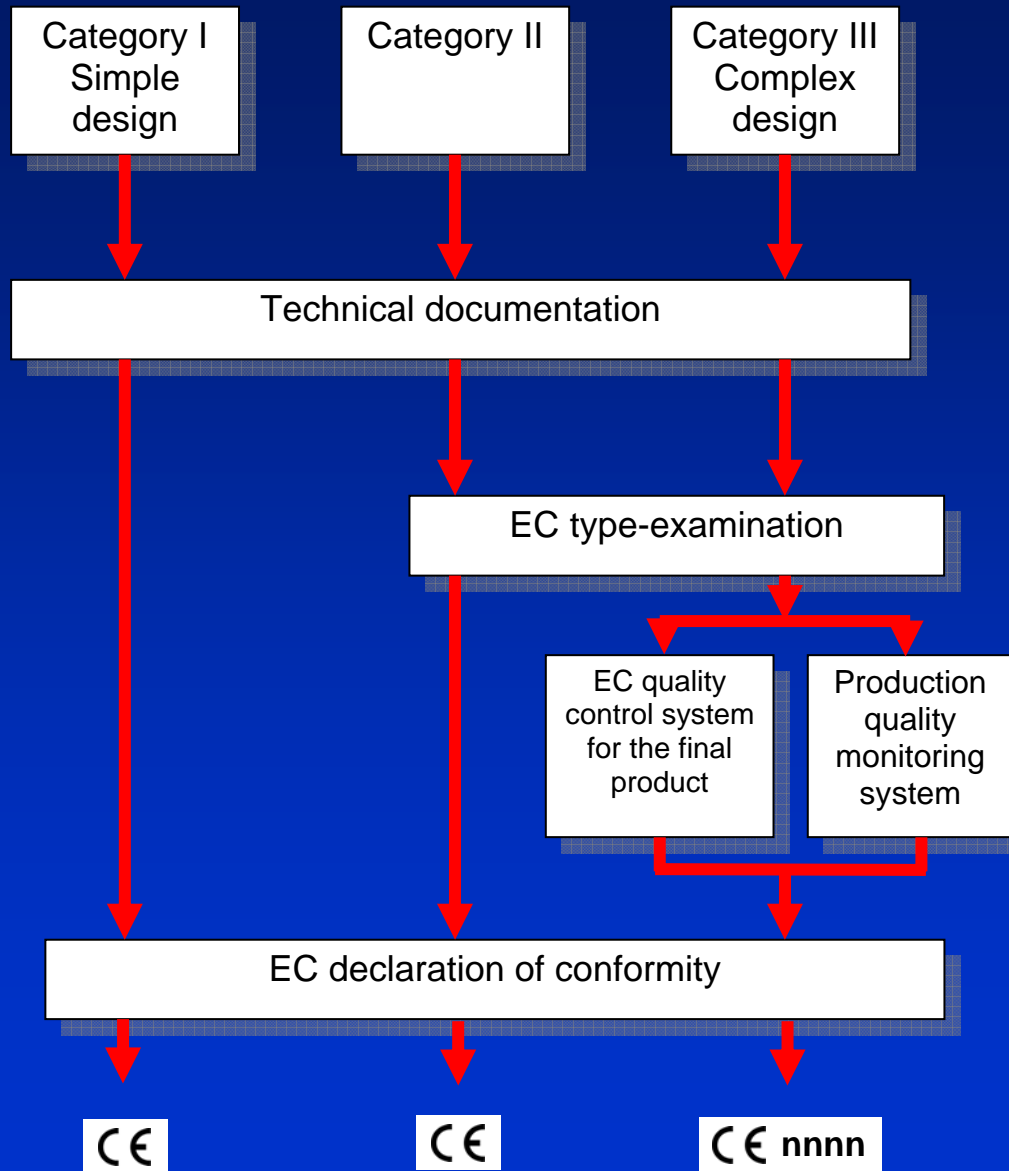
Category I Simple design

Category II

Category III Complex design

Technical documentation

EC type-examination

EC quality control system for the final product

Production quality monitoring system

EC declaration of conformity

CE

CE

CE nnnn